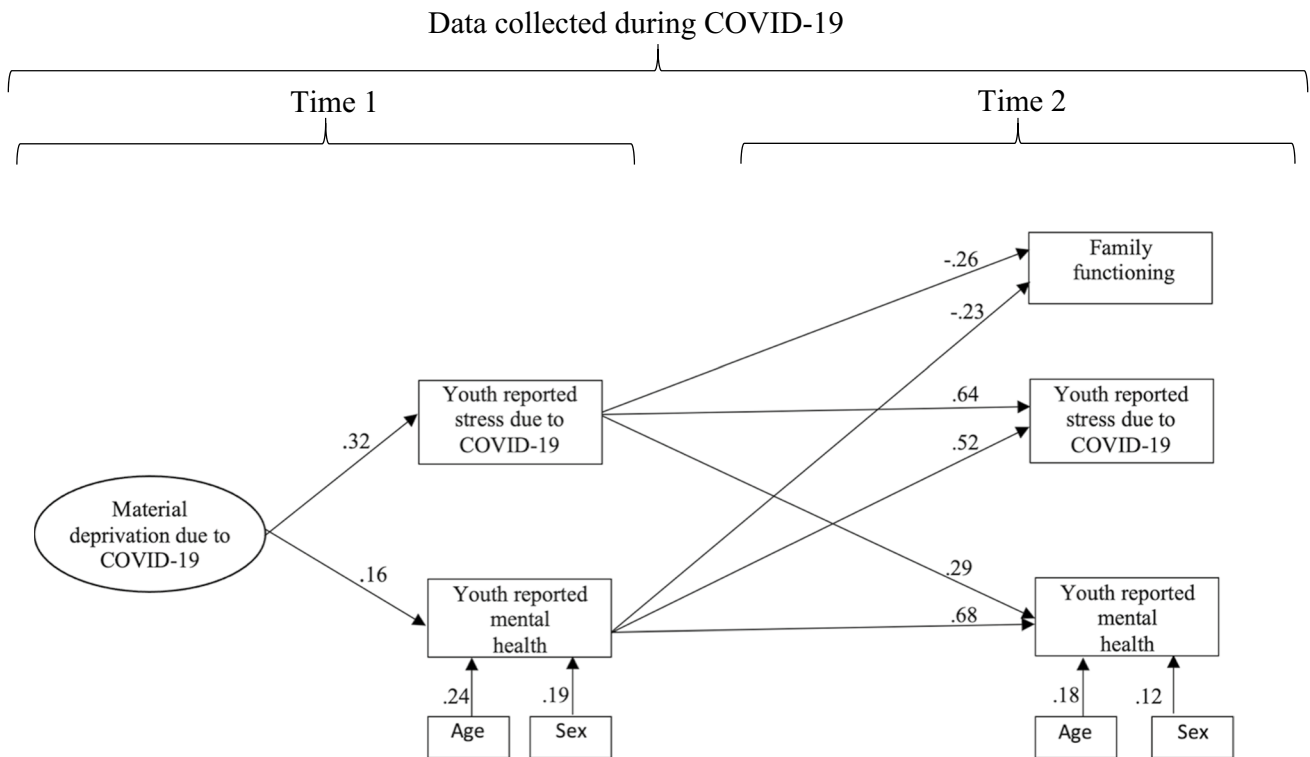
Data collected during COVID-19

Time 1

Time 2

Family functioning

-.26

-.23

Youth reported stress due to COVID-19

.64

Youth reported stress due to COVID-19

.52

.32

Material deprivation due to COVID-19

.16

.29

Youth reported mental health

.68

Youth reported mental health

.24

.19

Age

Sex

.18

.12

Age

Sex